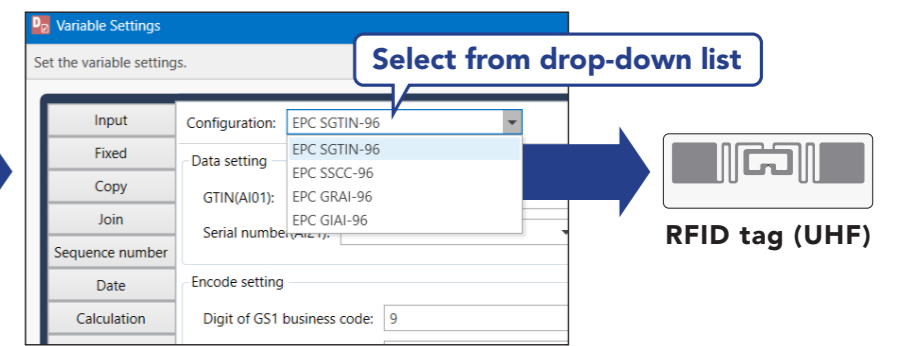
Variable Settings

Set the variable settings.

Select from drop-down list

Input
Fixed
Copy
Join
Sequence number
Date
Calculation

Configuration: EPC SGTIN-96

Data setting

GTIN(AI01):

Serial number(AI21):

EPC SGTIN-96
EPC SSCC-96
EPC GRAI-96
EPC GIAI-96

Encode setting

Digit of GS1 business code: 9

RFID tag (UHF)